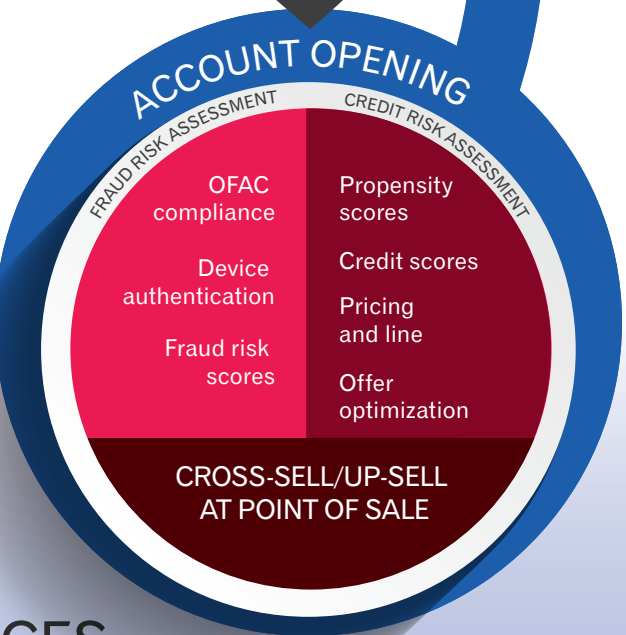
ACCOUNT OPENING

FRAUD RISK ASSESSMENT

CREDIT RISK ASSESSMENT

OFAC compliance

Device authentication

Fraud risk scores

Propensity scores

Credit scores

Pricing and line

Offer optimization

CROSS-SELL/UP-SELL AT POINT OF SALE

CES